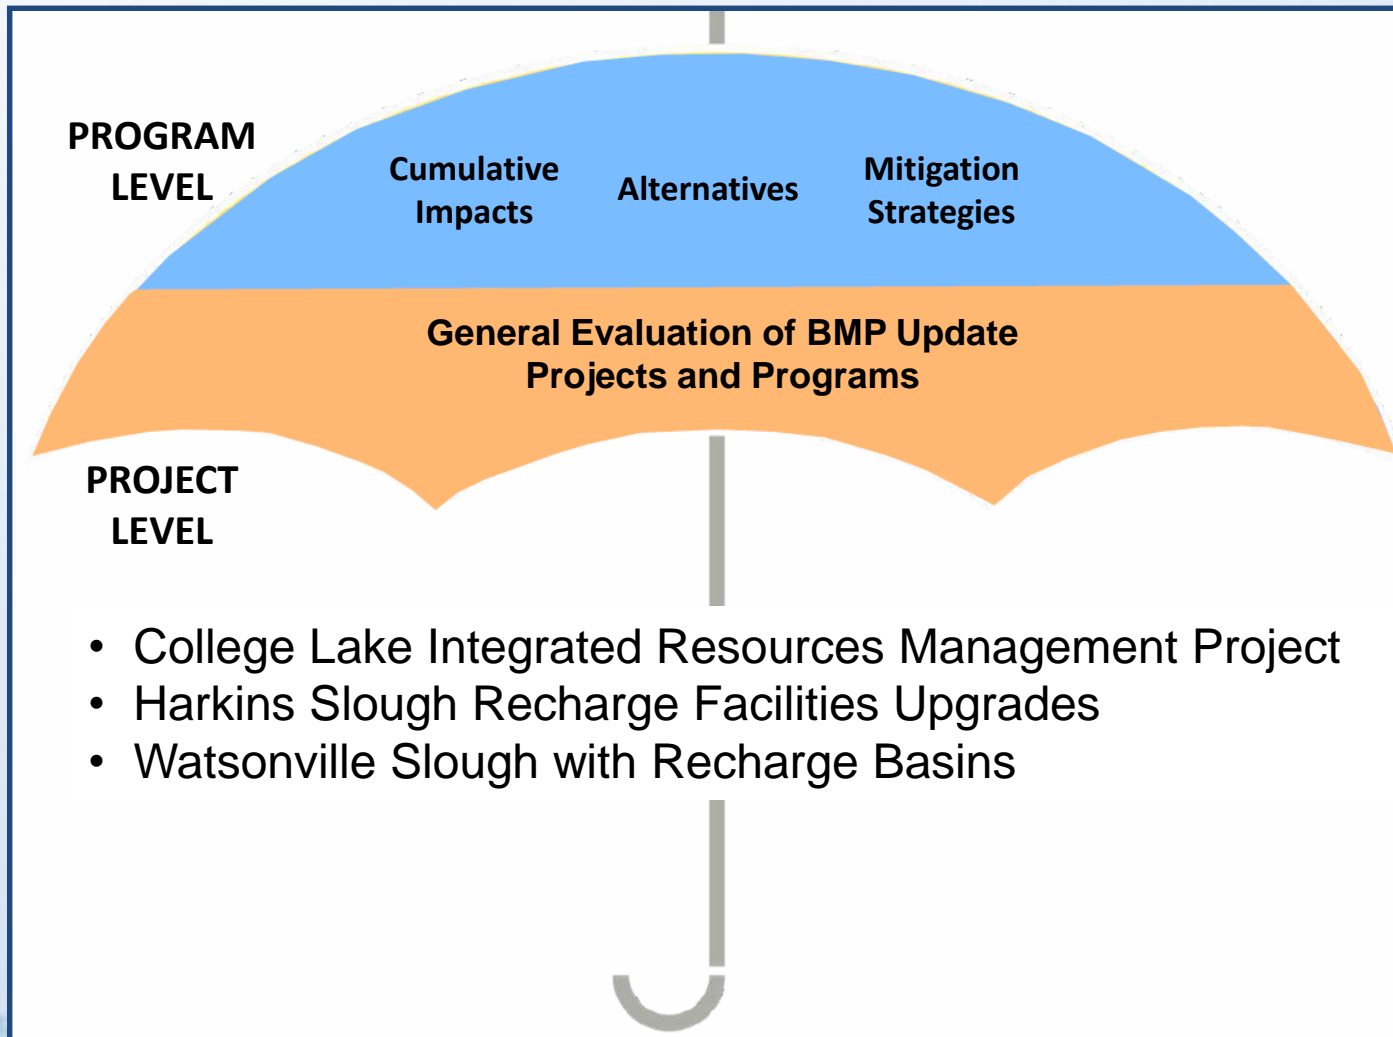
PROGRAM LEVEL

Cumulative Impacts

Alternatives

Mitigation Strategies

General Evaluation of BMP Update Projects and Programs

PROJECT LEVEL

• College Lake Integrated Resources Management Project
• Harkins Slough Recharge Facilities Upgrades
• Watsonville Slough with Recharge Basins